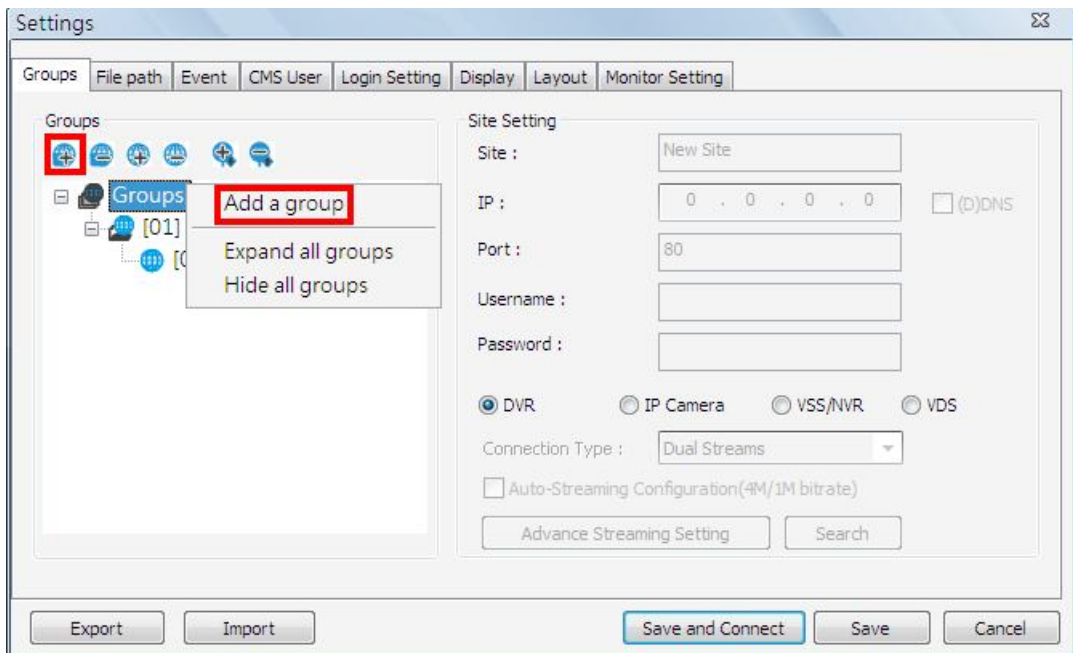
Settings

Groups | File path | Event | CMS User | Login Setting | Display | Layout | Monitor Setting

Groups

Groups
[01]
[0

Add a group
Expand all groups
Hide all groups

Site Setting

Site : New Site

IP : 0 . 0 . 0 . 0 (D)DNS

Port : 80

Username :

Password :

DVR IP Camera VSS/NVR VDS

Connection Type : Dual Streams

Auto-Streaming Configuration(4M/1M bitrate)

Advance Streaming Setting Search

Export Import Save and Connect Save Cancel